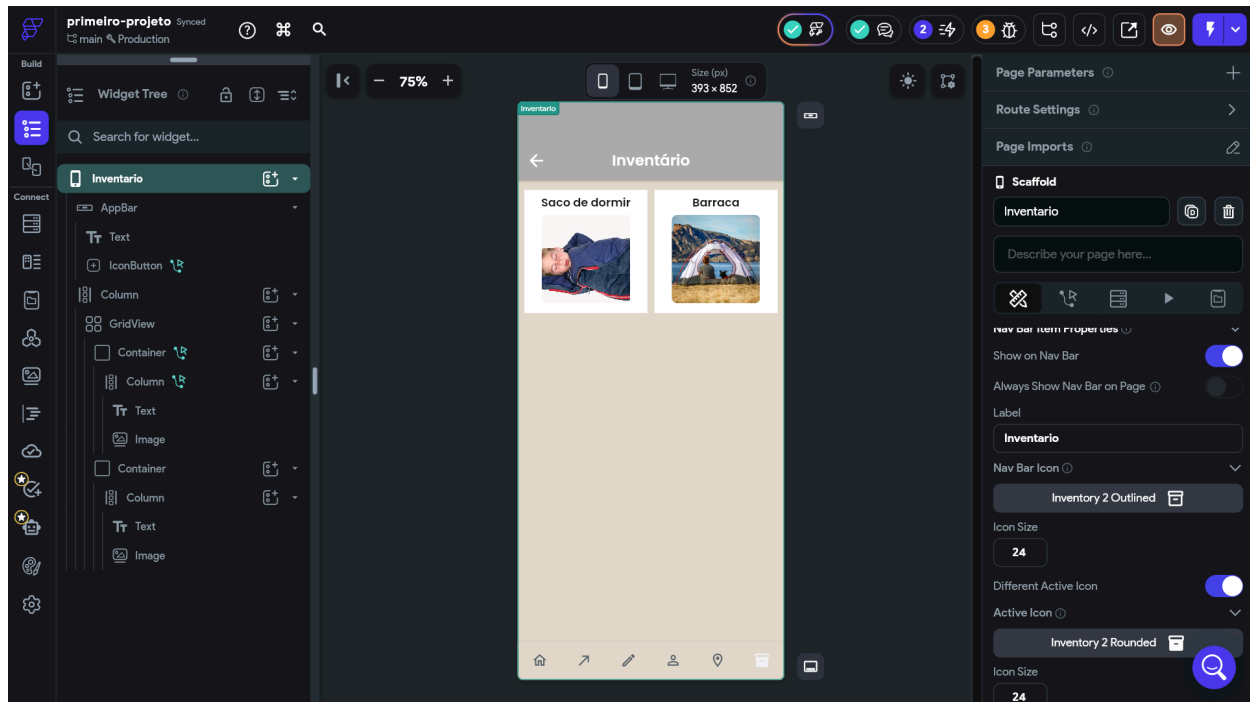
primeiro-projeto Synced
main Production

2 3

Build
Connect

Widget Tree
Search for widget...
Inventario
AppBar
Text
IconButton
Column
GridView
Container
Column
Text
Image
Container
Column
Text
Image

75%
Size (px)
393 × 852

Inventario
Inventário
Saco de dormir
Barraca

Page Parameters
Route Settings
Page Imports
Scaffold
Inventario
Describe your page here...
Nav Bar Item Properties
Show on Nav Bar
Always Show Nav Bar on Page
Label
Inventario
Nav Bar Icon
Inventory 2 Outlined
Icon Size
24
Different Active Icon
Active Icon
Inventory 2 Rounded
Icon Size
24